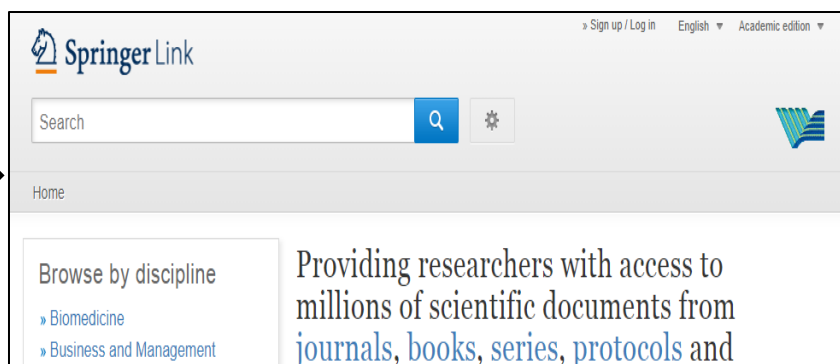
Springer Link

» Sign up / Log in English ▼ Academic edition ▼

Search

Home

Browse by discipline

» Biomedicine

» Business and Management

Providing researchers with access to millions of scientific documents from journals, books, series, protocols and